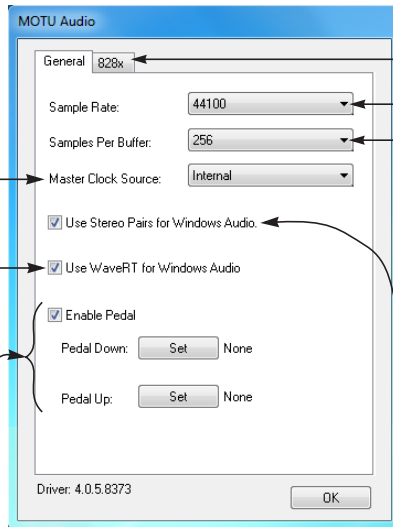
MOTU Audio

General 828x

Sample Rate: 44100

Samples Per Buffer: 256

Master Clock Source: Internal

Use Stereo Pairs for Windows Audio.

Use WaveRT for Windows Audio

Enable Pedal

Pedal Down: Set None

Pedal Up: Set None

Driver: 4.0.5.8373

OK